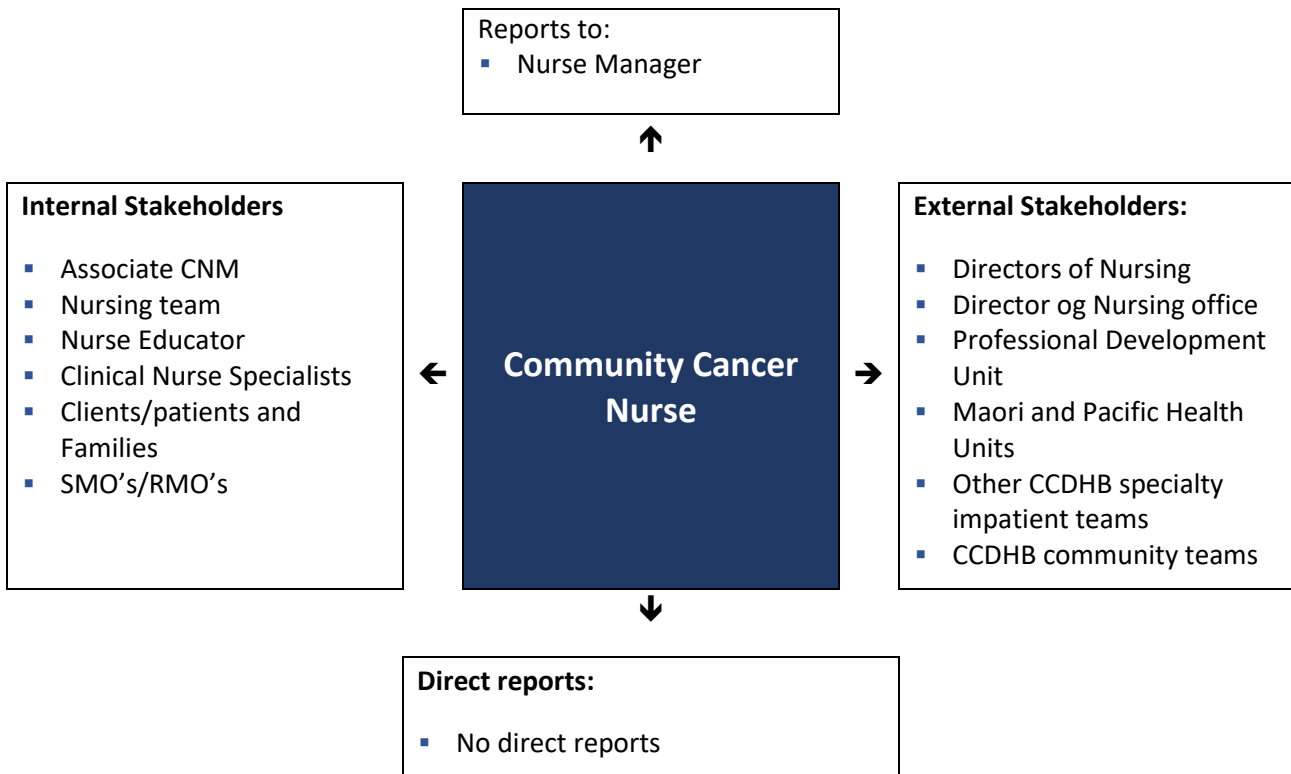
Reports to:
- Nurse Manager

Internal Stakeholders
- Associate CNM
- Nursing team
- Nurse Educator
- Clinical Nurse Specialists
- Clients/patients and Families
- SMO's/RMO's

Community Cancer Nurse

External Stakeholders:
- Directors of Nursing
- Director og Nursing office
- Professional Development Unit
- Maori and Pacific Health Units
- Other CCDHB specialty impatient teams
- CCDHB community teams

Direct reports:
- No direct reports